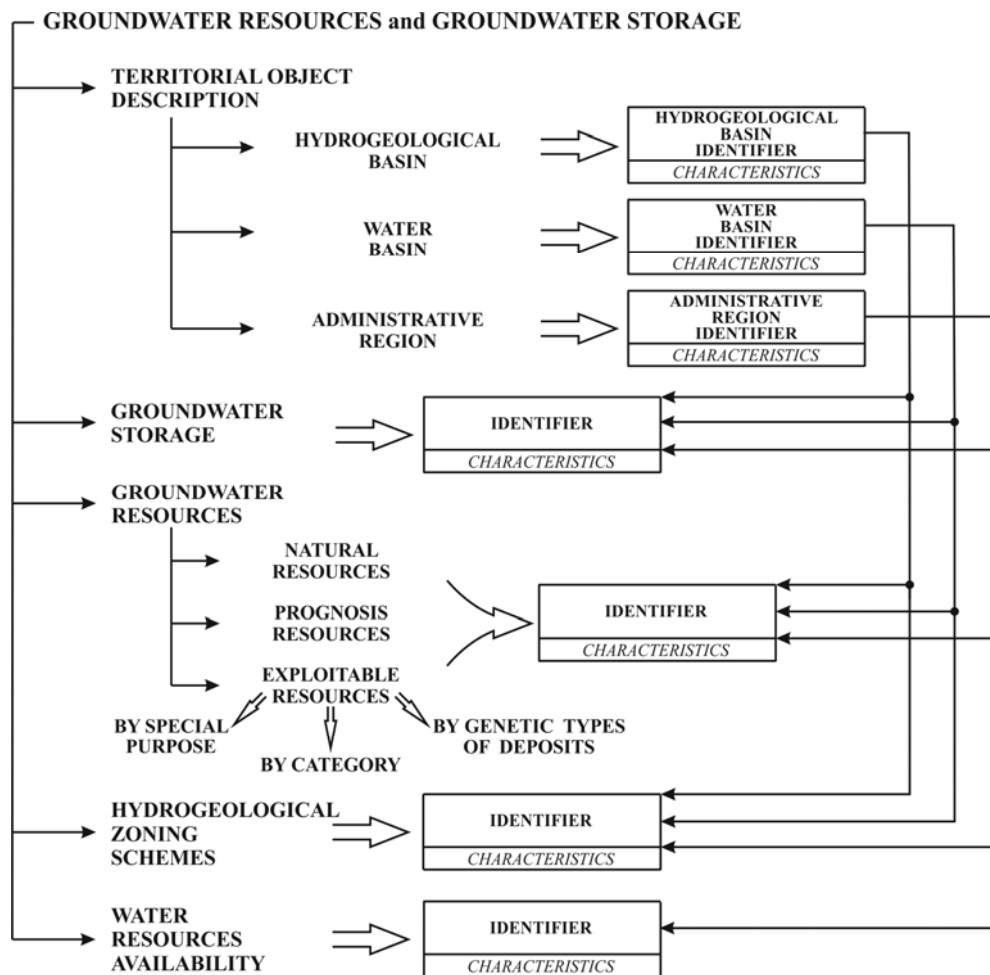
GROUNDWATER RESOURCES and GROUNDWATER STORAGE

TERRITORIAL OBJECT DESCRIPTION

HYDROGEOLOGICAL BASIN

HYDROGEOLOGICAL BASIN IDENTIFIER
CHARACTERISTICS

WATER BASIN

WATER BASIN IDENTIFIER
CHARACTERISTICS

ADMINISTRATIVE REGION

ADMINISTRATIVE REGION IDENTIFIER
CHARACTERISTICS

GROUNDWATER STORAGE

IDENTIFIER
CHARACTERISTICS

GROUNDWATER RESOURCES

NATURAL RESOURCES

PROGNOSIS RESOURCES

IDENTIFIER
CHARACTERISTICS

EXPLOITABLE RESOURCES

BY SPECIAL PURPOSE

BY CATEGORY

BY GENETIC TYPES OF DEPOSITS

HYDROGEOLOGICAL ZONING SCHEMES

IDENTIFIER
CHARACTERISTICS

WATER RESOURCES AVAILABILITY

IDENTIFIER
CHARACTERISTICS